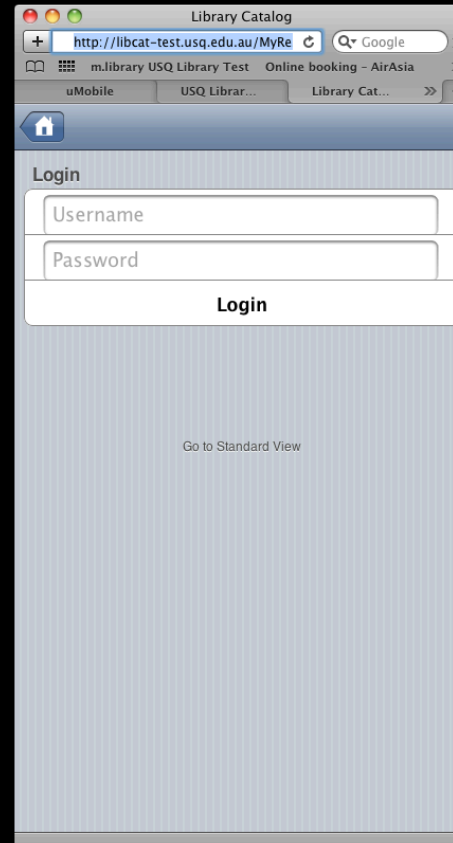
Library Catalog

+ http://libcat-test.usq.edu.au/MyRe

Google

m.library USQ Library Test Online booking - AirAsia

uMobile | USQ Librar... | Library Cat... | »

Login

Username

Password

Login

Go to Standard View